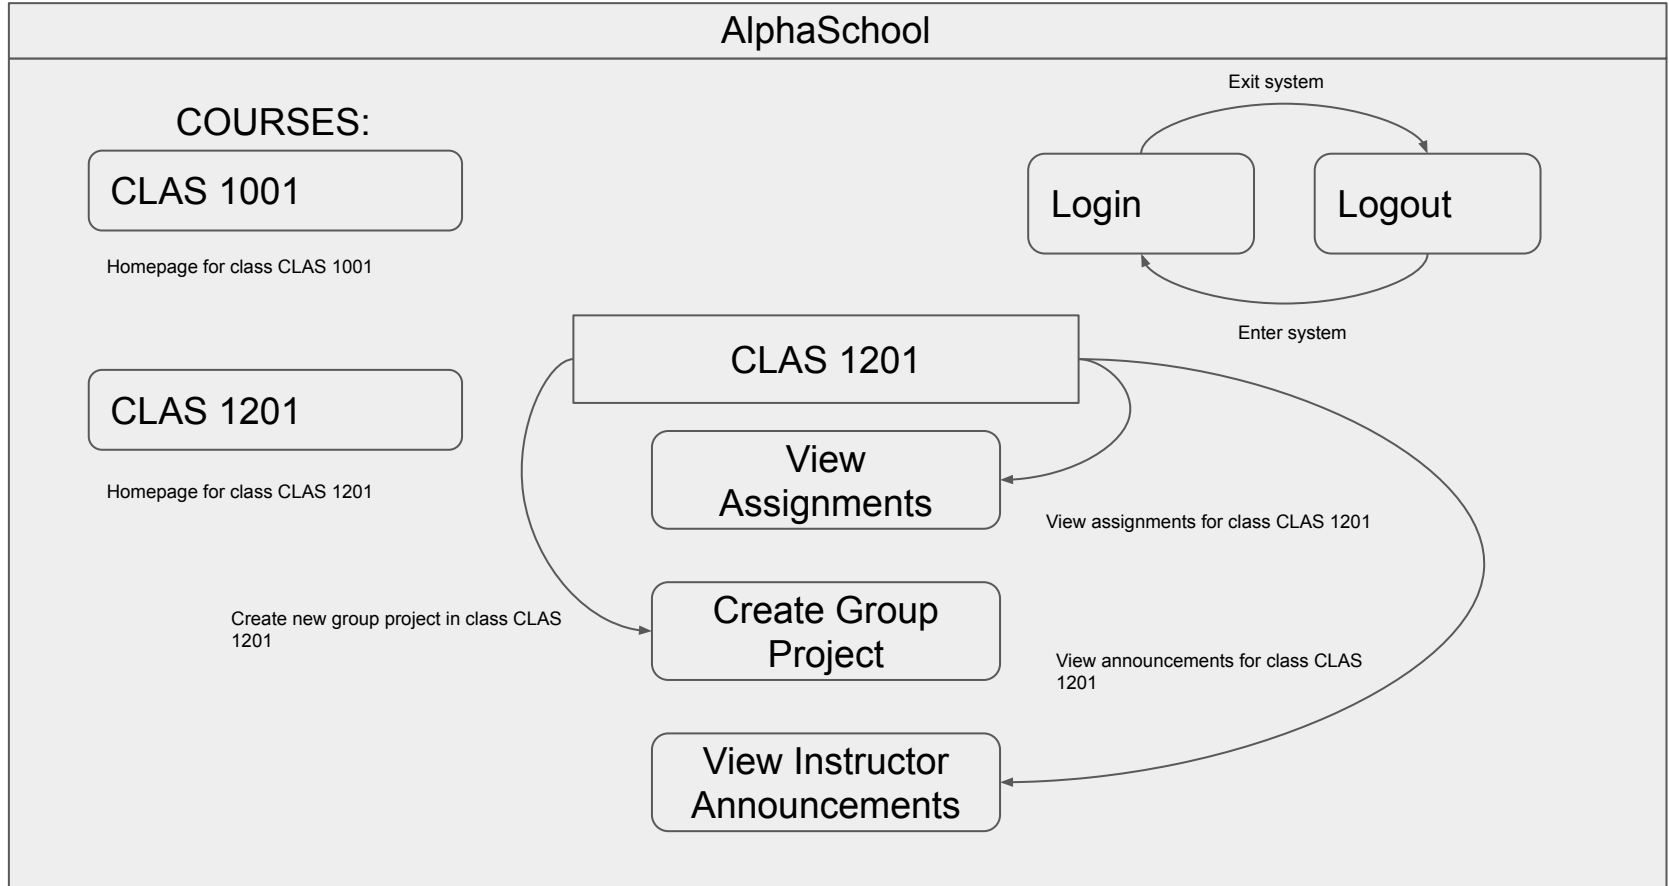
AlphaSchool

COURSES:

CLAS 1001

Homepage for class CLAS 1001

Exit system

Login

Logout

Enter system

CLAS 1201

CLAS 1201

Homepage for class CLAS 1201

View Assignments

View assignments for class CLAS 1201

Create new group project in class CLAS 1201

Create Group Project

View announcements for class CLAS 1201

View Instructor Announcements